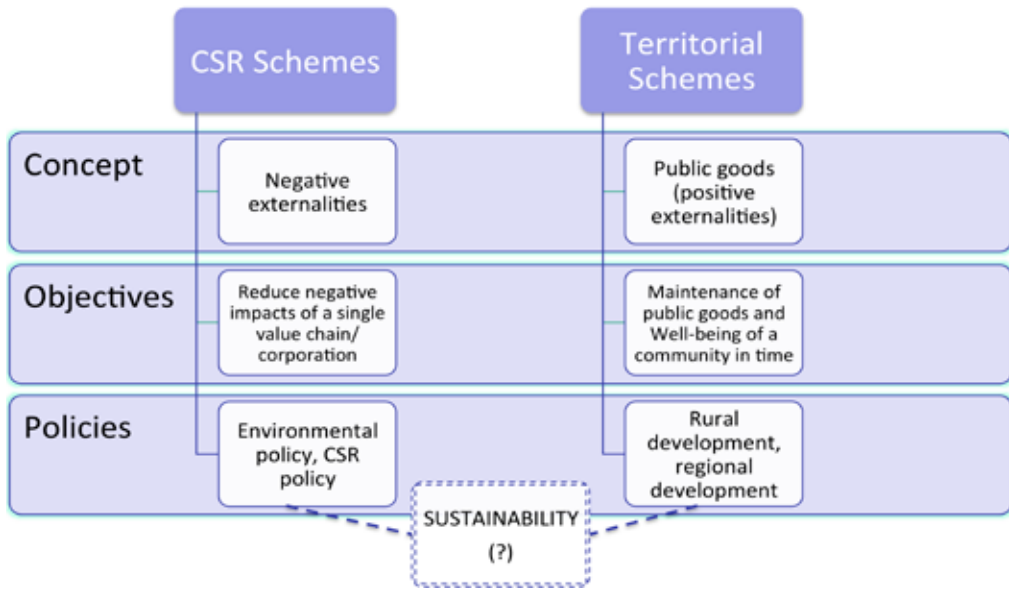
CSR Schemes

Territorial Schemes

Concept

Negative externalities

Public goods (positive externalities)

Objectives

Reduce negative impacts of a single value chain/ corporation

Maintenance of public goods and Well-being of a community in time

Policies

Environmental policy, CSR policy

Rural development, regional development

SUSTAINABILITY (?)